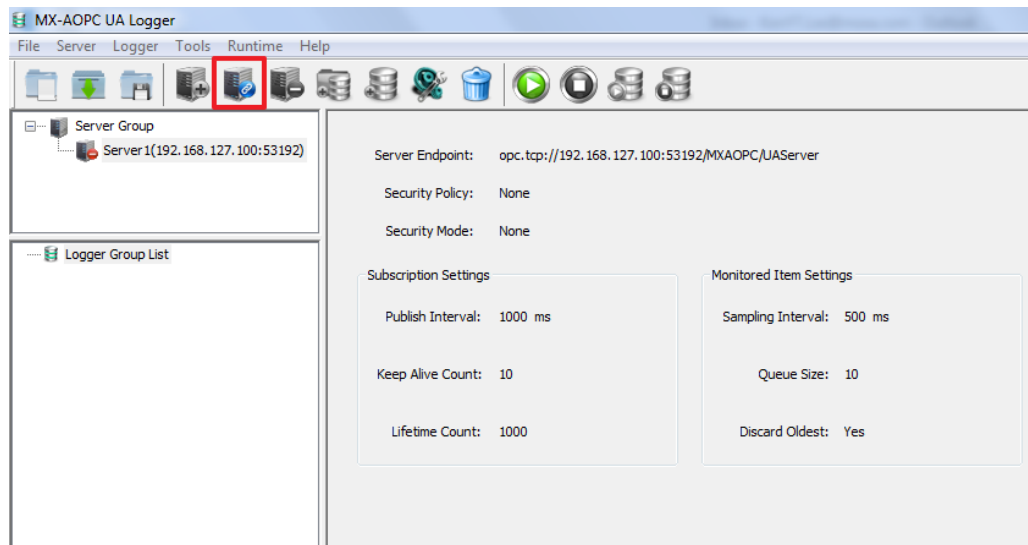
MX-AOPC UA Logger

File Server Logger Tools Runtime Help

Server Group
Server1(192.168.127.100:53192)

Logger Group List

Server Endpoint: opc.tcp://192.168.127.100:53192/MXAOPC/UAServer

Security Policy: None

Security Mode: None

Subscription Settings

Publish Interval: 1000 ms

Keep Alive Count: 10

Lifetime Count: 1000

Monitored Item Settings

Sampling Interval: 500 ms

Queue Size: 10

Discard Oldest: Yes